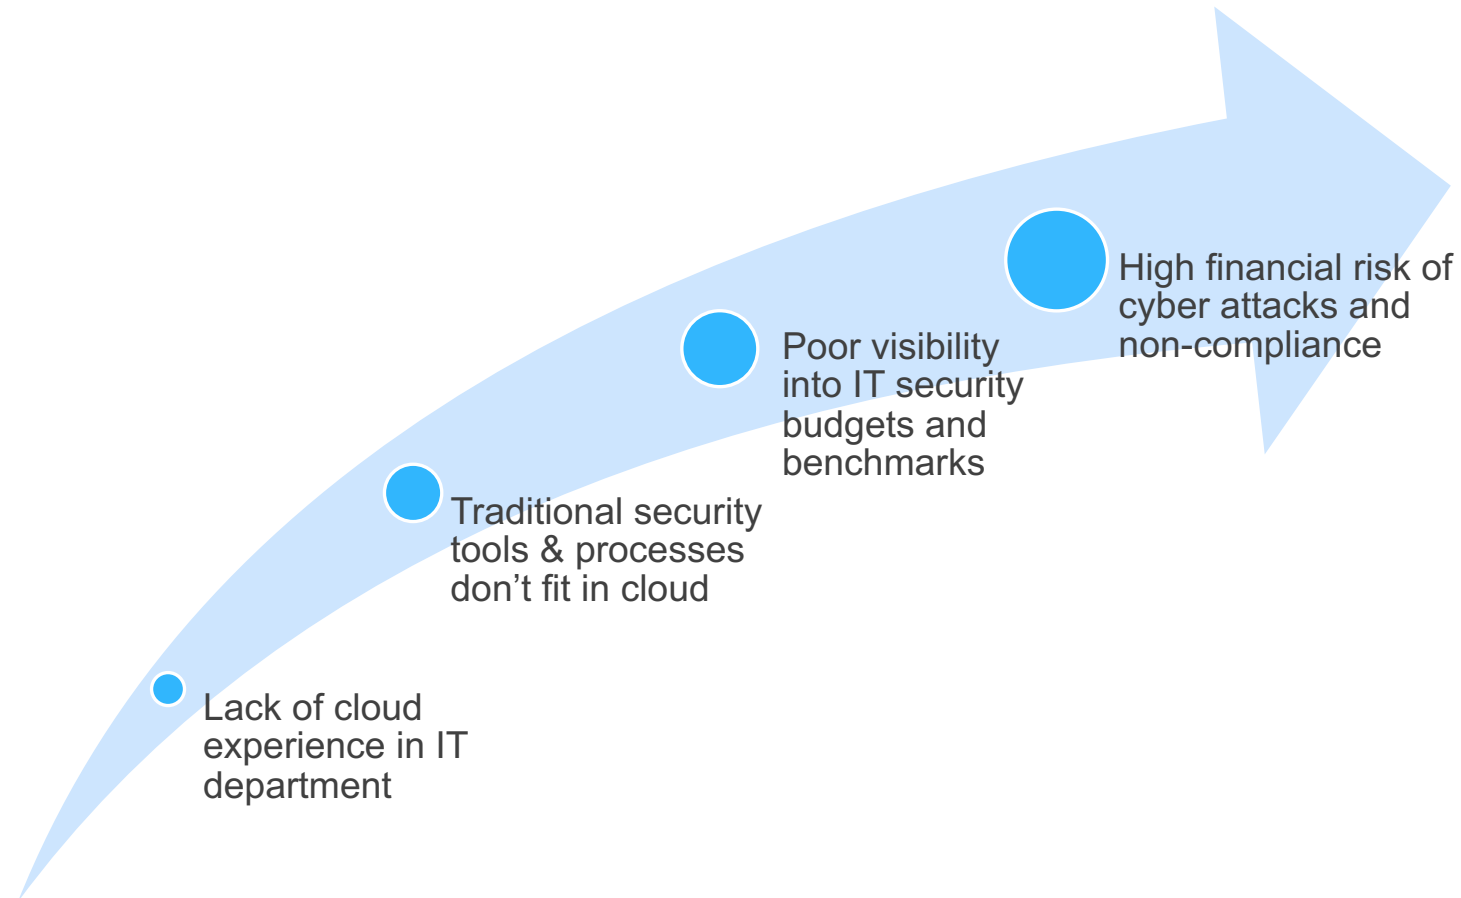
Lack of cloud experience in IT department

Traditional security tools & processes don’t fit in cloud

Poor visibility into IT security budgets and benchmarks

High financial risk of cyber attacks and non-compliance